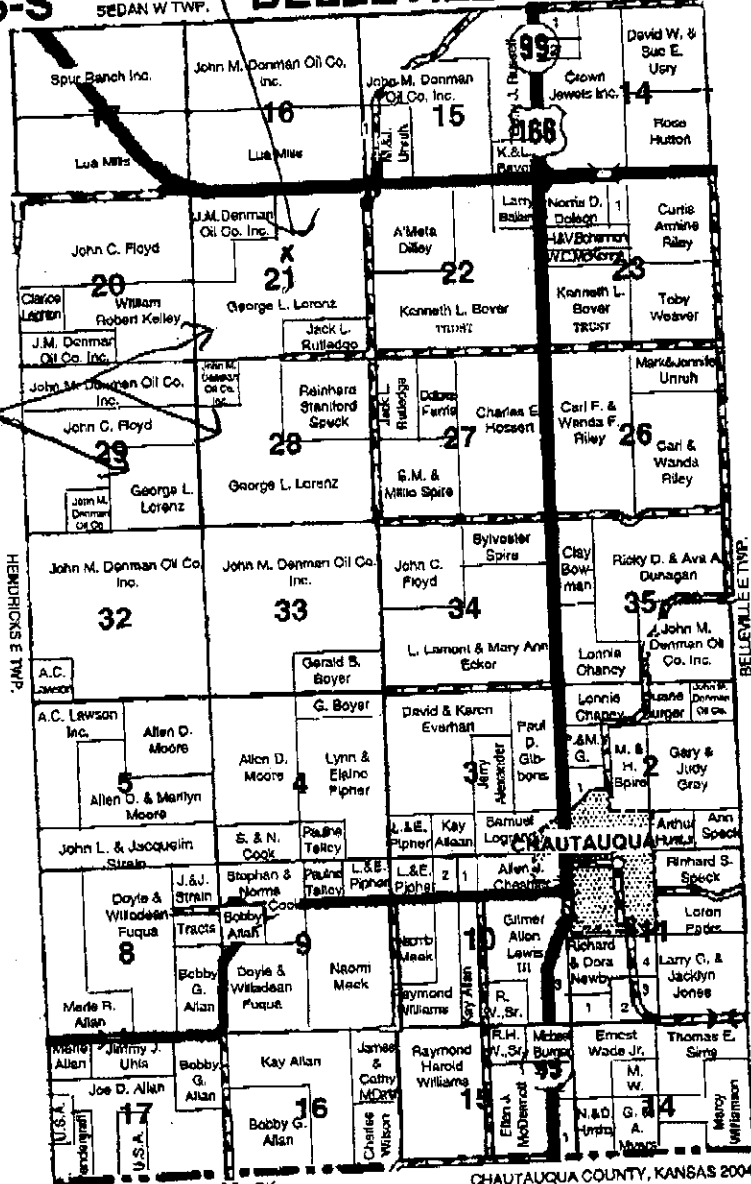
SEDAN W TWP.

99

Spur Ranch Inc.
17
John M. Denman Oil Co. Inc.
16
John M. Denman Oil Co. Inc.
15
J. Russell
David W. & Sue E. Usry
Crown Jewels Inc.
14
166
Rose Hutton
Lua Mills
Lua Mills
K.&J. Unruh
K.&L. Boyd
Larry Bolen
Norris D. Dolson
1
Curtis Armine Riley
J.M. Denman Oil Co. Inc.
x
John C. Floyd
20
21
A'Meta Dilley
22
H&V Bohrman
W.C. McKenzie
23
Clarice Lephart
William Robert Kelley
George L. Lorenz
Kenneth L. Boyer TRUST
Kenneth L. Boyer TRUST
Toby Weaver
J.M. Denman Oil Co. Inc.
Jack L. Rutledge
John M. Denman Oil Co. Inc.
John M. Denman Oil Co. Inc.
Reinhard Stanford Speck
Jack L. Rutledge
Dolores Farris
Charles E. Hossert
Carl F. & Wanda F. Riley
26
Mark&Jennifer Unruh
John C. Floyd
28
27
Carl & Wanda Riley
29
George L. Lorenz
George L. Lorenz
S.M. & Millie Spire
John M. Denman Oil Co.
Sylvester Spire
HENDRICKS E TWP.
John M. Denman Oil Co. Inc.
John M. Denman Oil Co. Inc.
John C. Floyd
Clay Bowman
Ricky D. & Ava A. Dunagan
BELLEVILLE E TWP.
32
33
34
35
John M. Denman Oil Co. Inc.
A.C. Lawson
Gerald B. Boyer
L. Lamont & Mary Ann Ecker
Lonnie Chancy
G. Boyer
Lonnie Chancy
Duane Burger
John M. Denman Oil Co.
A.C. Lawson Inc.
Allen D. Moore
Allen D. Moore
Lynn & Elaine Pipher
David & Karen Everhart
Jerry Alexander
Paul D. Gibbons
P.&M. G.
M. & H. Spire
2
Gary & Judy Gray
5
4
3
Allen D. & Marilyn Moore
S. & N. Cook
Pauline Talley
L.&E. Pipher
Kay Allan
Samuel Logram
Arthur Speck
Ann Speck
John L. & Jacquelin Strain
CHAUTAUQUA
Pauline Talley
L.&E. Pipher
L.&E. Pipher
2
1
Allen J. Chestnut
Rinhard S. Speck
Stephan & Norma Cook
Doyle & Willodean Fuqua
J.&J. Strain
Bobby Allan
Tracts
8
9
Norb Mack
10
Gilmer Allen Lewis III
Loren Fodrs
11
Richard & Dora Newby
4
Bobby G. Allan
Doyle & Willodean Fuqua
Naomi Mack
Larry C. & Jacklyn Jones
3
Merle R. Allan
Raymond Williams
Guy Allen
R. W., Sr.
1
2
3
Merle Allan
Jimmy J. Uhls
Bobby G. Allan
Kay Allan
James & Cathy McCoy
Raymond Harold Williams
R.H. W.,Sr.
Michael Burger
Ernest Wade Jr.
Thomas E. Sims
Joe D. Allan
M. W.
17
16
15
Ellen J. McDermott
N.&D. Hardy
G. & A. Myers
14
U.S.A.
Vanderpool
U.S.A.
Bobby G. Allan
Charles Wilson
Marcy Williamson
CHAUTAUQUA COUNTY, KANSAS 200